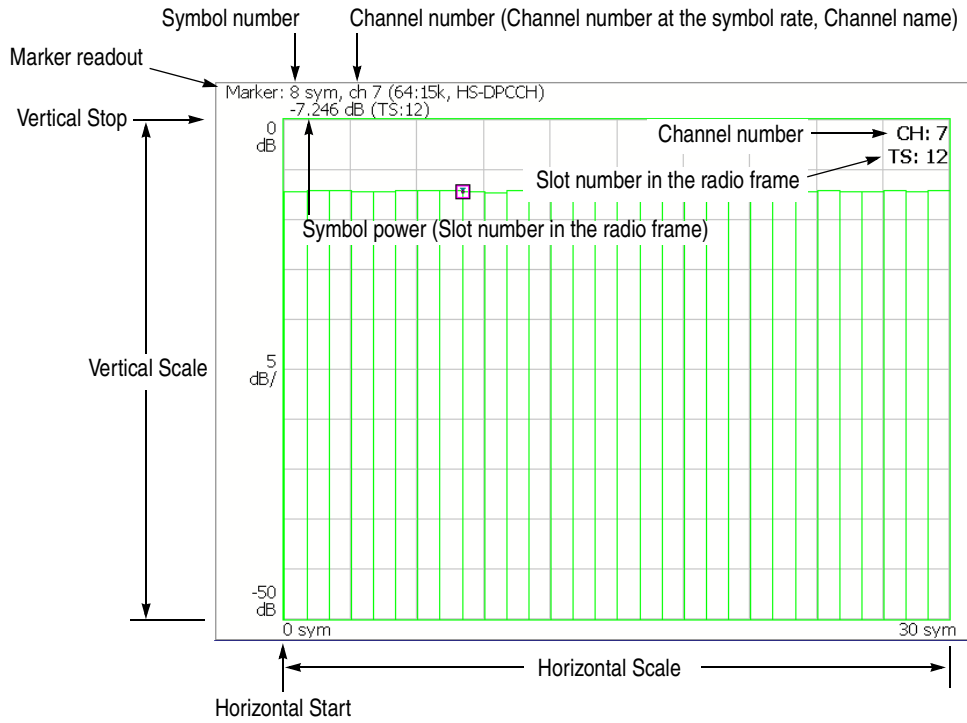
Symbol number

Channel number (Channel number at the symbol rate, Channel name)

Marker readout

Marker: 8 sym, ch 7 (64:15k, HS-DPCCH)
-7.246 dB (TS:12)

Vertical Stop

0
dB

Channel number

CH: 7
TS: 12

Slot number in the radio frame

Symbol power (Slot number in the radio frame)

Vertical Scale

5
dB/

-50
dB

0 sym

30 sym

Horizontal Scale

Horizontal Start